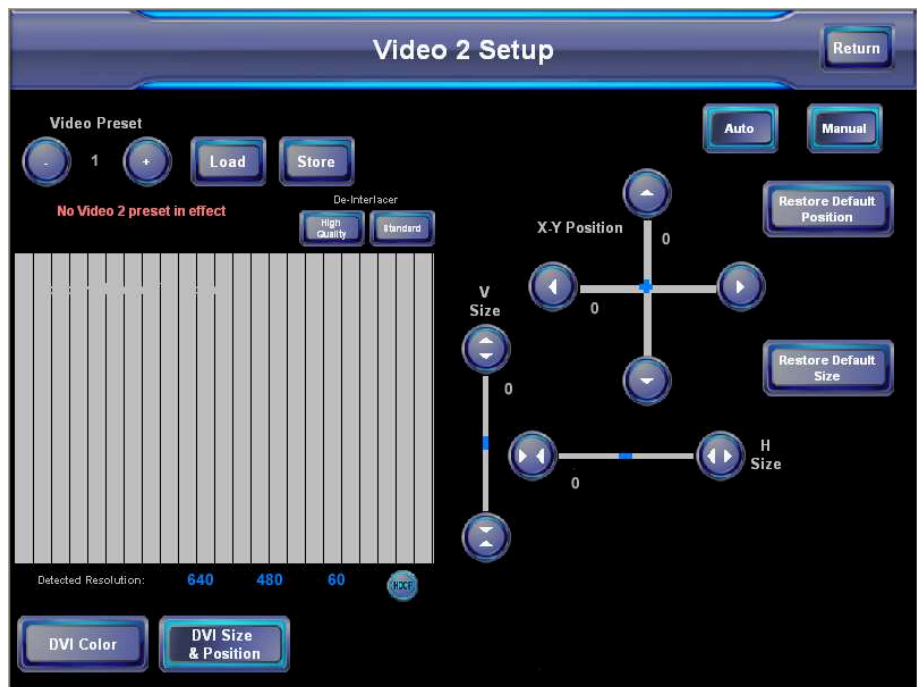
Video 2 Setup

Return

Video Preset

-

1

+

Load

Store

Auto

Manual

No Video 2 preset in effect

De-Interlacer

High Quality

Standard

Restore Default Position

X-Y Position

0

0

V Size

0

Restore Default Size

H Size

0

Detected Resolution:

640

480

60

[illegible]

DVI Color

DVI Size & Position